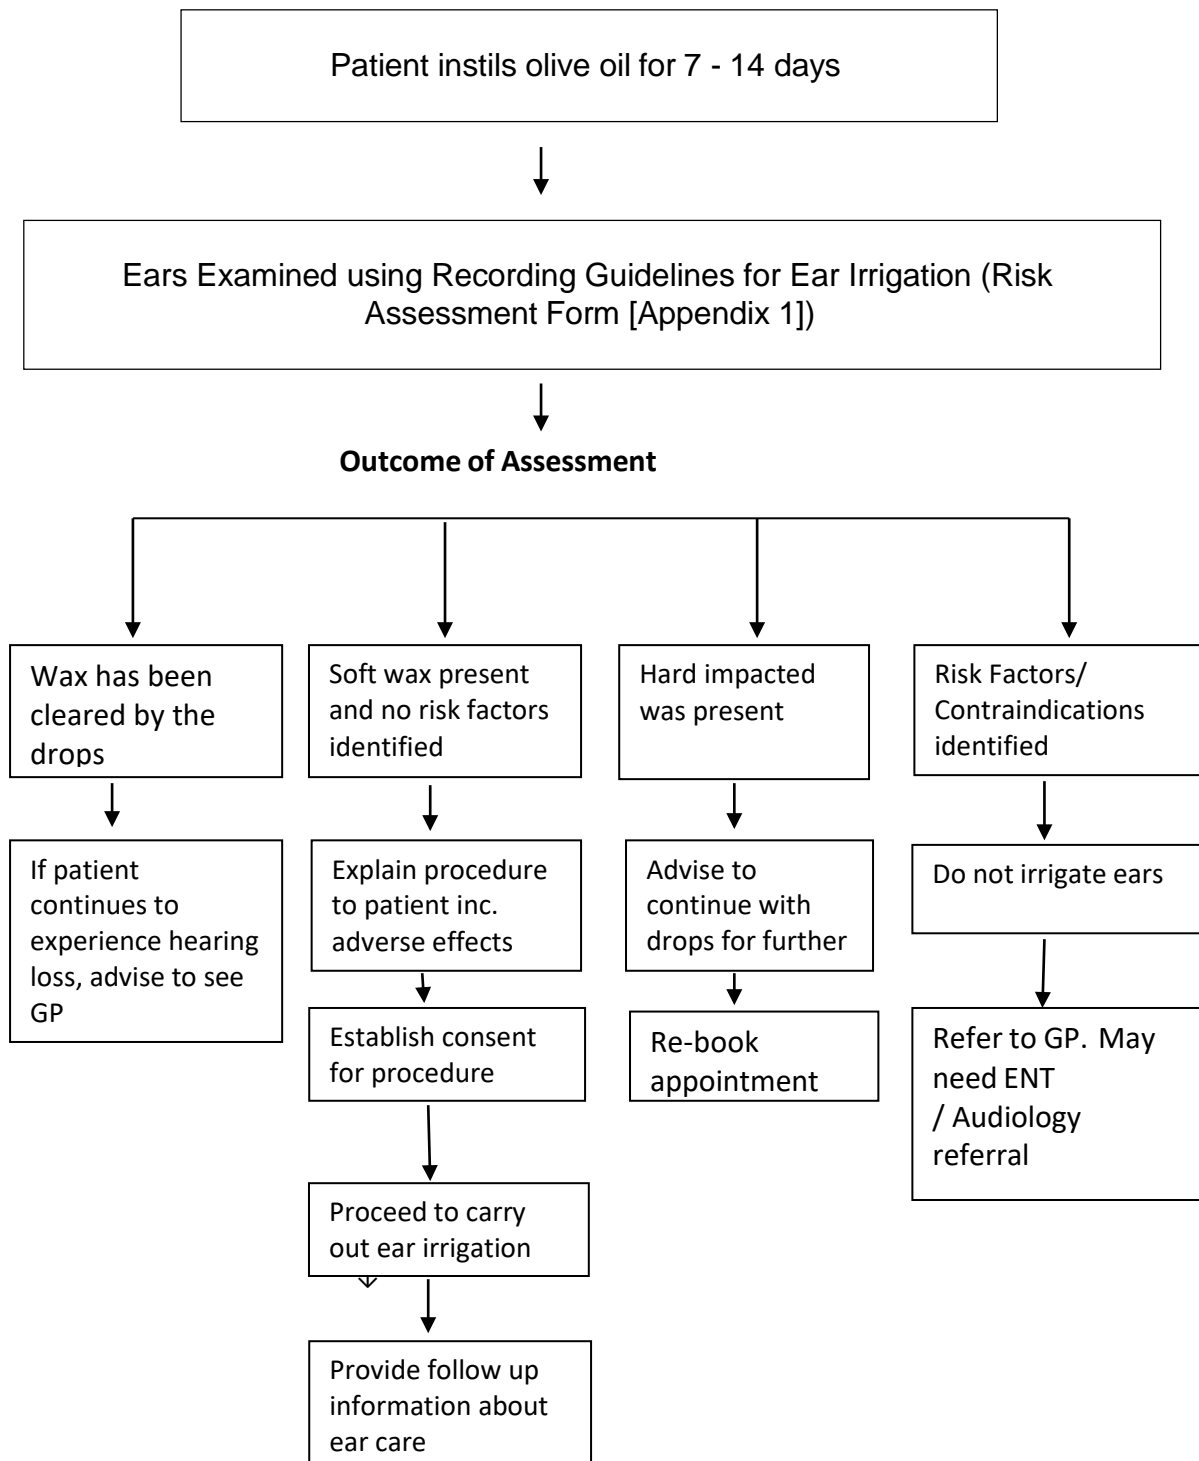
Patient instils olive oil for 7 - 14 days

Ears Examined using Recording Guidelines for Ear Irrigation (Risk Assessment Form [Appendix 1])

Outcome of Assessment

Wax has been cleared by the drops

If patient continues to experience hearing loss, advise to see GP

Soft wax present and no risk factors identified

Explain procedure to patient inc. adverse effects

Establish consent for procedure

Proceed to carry out ear irrigation

Provide follow up information about ear care

Hard impacted was present

Advise to continue with drops for further

Re-book appointment

Risk Factors/ Contraindications identified

Do not irrigate ears

Refer to GP. May need ENT / Audiology referral